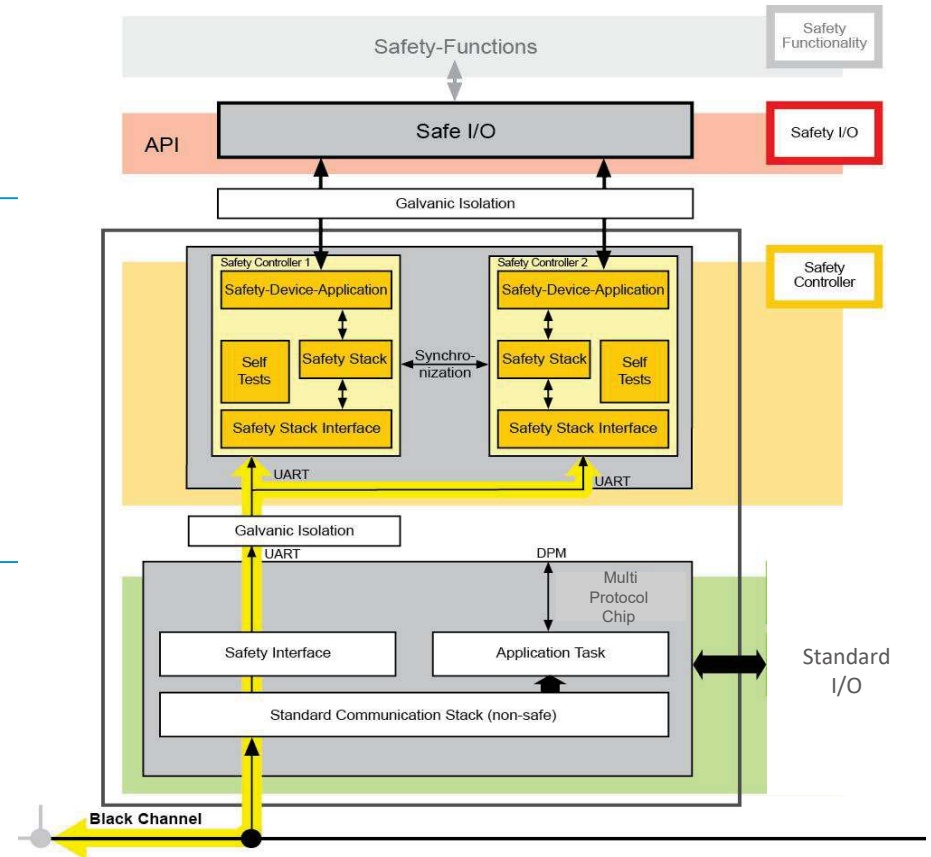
Safety-Functions

Safety Functionality

API

Safe I/O

Safety I/O

Galvanic Isolation

Safety Controller

Safety Controller 1

Safety-Device-Application

Self Tests

Safety Stack

Safety Stack Interface

Synchro-nization

Safety Controller 2

Safety-Device-Application

Safety Stack

Self Tests

Safety Stack Interface

UART

UART

Galvanic Isolation

UART

DPM

Multi Protocol Chip

Safety Interface

Application Task

Standard I/O

Standard Communication Stack (non-safe)

Black Channel